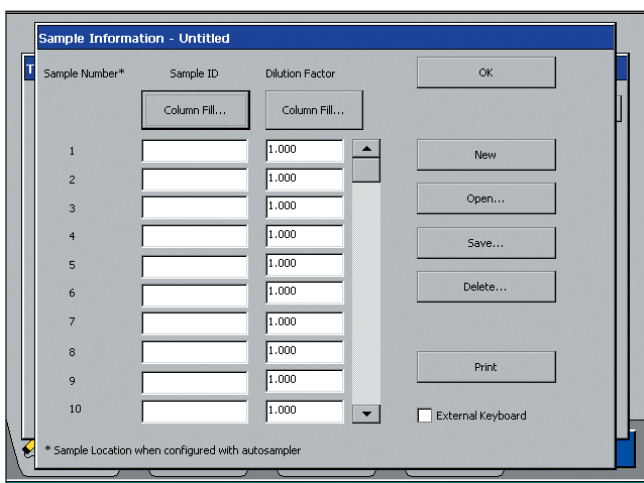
Sample Information - Untitled

| Sample Number* | Sample ID | Dilution Factor |
|---|---|---|
| | Column Fill... | Column Fill... |
| 1 | | 1.000 |
| 2 | | 1.000 |
| 3 | | 1.000 |
| 4 | | 1.000 |
| 5 | | 1.000 |
| 6 | | 1.000 |
| 7 | | 1.000 |
| 8 | | 1.000 |
| 9 | | 1.000 |
| 10 | | 1.000 |

OK

New

Open...

Save...

Delete...

Print

External Keyboard

* Sample Location when configured with autosampler